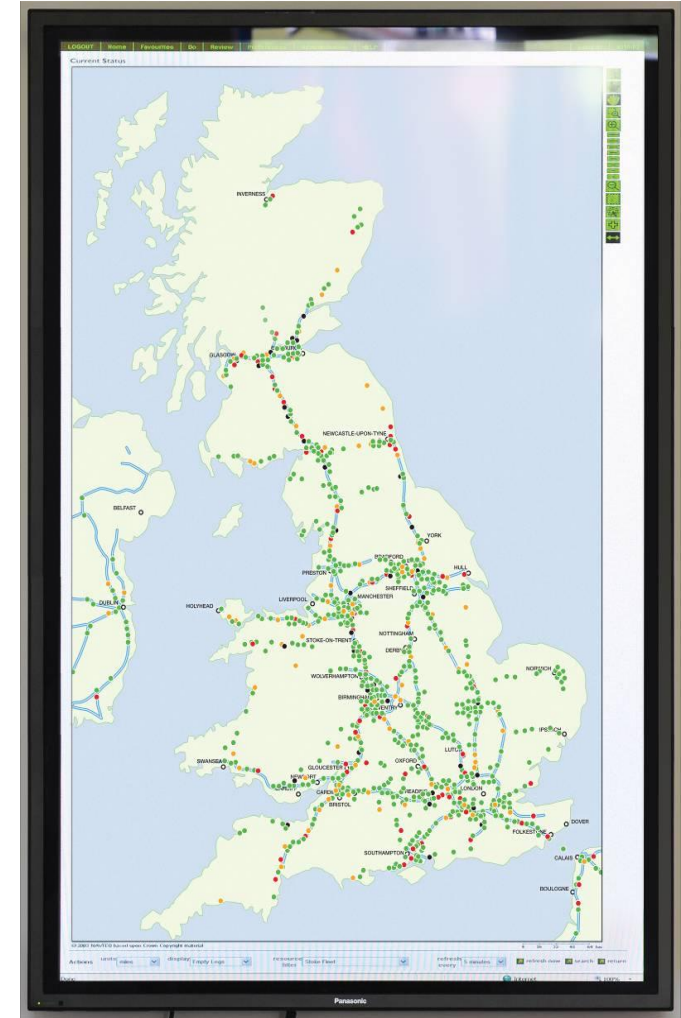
LOGOUT Home Favourites Do Review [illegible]

Current Status

INVERNESS

GLASGOW

NEWCASTLE-UPON-TYNE

BELFAST

YORK

BRADFORD

PRESTON

HULL

SHEFFIELD

DUBLIN

HOLYHEAD

LIVERPOOL

MANCHESTER

NOTTINGHAM

STOKE-ON-TRENT

DERBY

NORWICH

WOLVERHAMPTON

BIRMINGHAM

COVENTRY

IPSWICH

LUTON

SWANSEA

GLOUCESTER

OXFORD

NEWPORT

CARDIFF

READING

LONDON

BRISTOL

FOLKESTONE

DOVER

SOUTHAMPTON

CALAIS

BOULOGNE

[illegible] Copyright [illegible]

Actions units miles display Empty Lorry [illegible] Glass Fleet refresh every 5 minutes refresh now search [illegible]

Done

Internet

100%

Panasonic